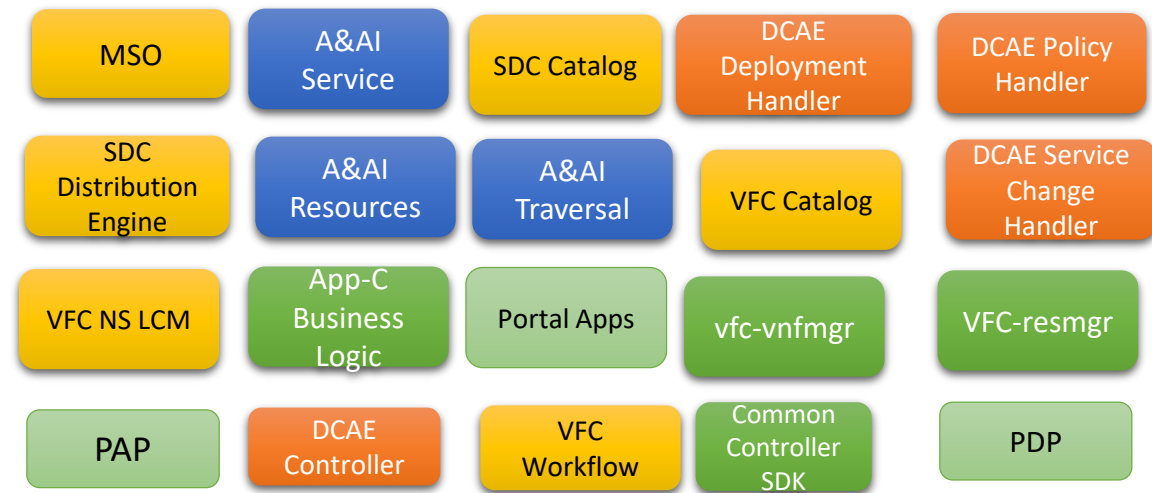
MSO

A&AI Service

SDC Catalog

DCAE Deployment Handler

DCAE Policy Handler

SDC Distribution Engine

A&AI Resources

A&AI Traversal

VFC Catalog

DCAE Service Change Handler

VFC NS LCM

App-C Business Logic

Portal Apps

vfc-vnfmgr

VFC-resmgr

PAP

DCAE Controller

VFC Workflow

Common Controller SDK

PDP